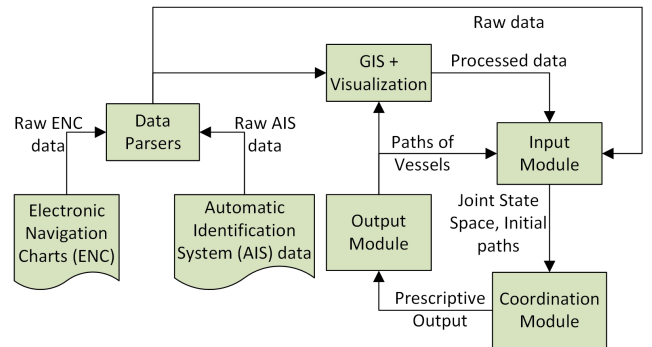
Raw data

GIS + Visualization

Processed data

Raw ENC data

Data Parsers

Raw AIS data

Paths of Vessels

Input Module

Electronic Navigation Charts (ENC)

Automatic Identification System (AIS) data

Output Module

Joint State Space, Initial paths

Prescriptive Output

Coordination Module